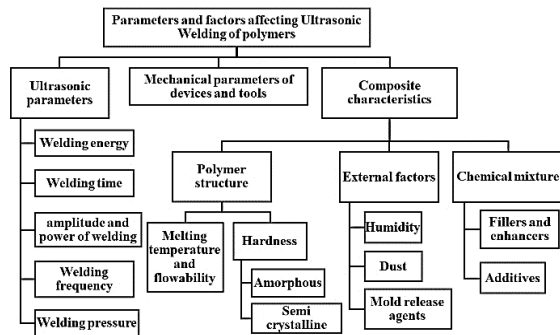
Parameters and factors affecting Ultrasonic Welding of polymers

Ultrasonic parameters

Welding energy

Welding time

amplitude and power of welding

Welding frequency

Welding pressure

Mechanical parameters of devices and tools

Composite characteristics

Polymer structure

Melting temperature and flowability

Hardness

Amorphous

Semi crystalline

External factors

Humidity

Dust

Mold release agents

Chemical mixture

Fillers and enhancers

Additives